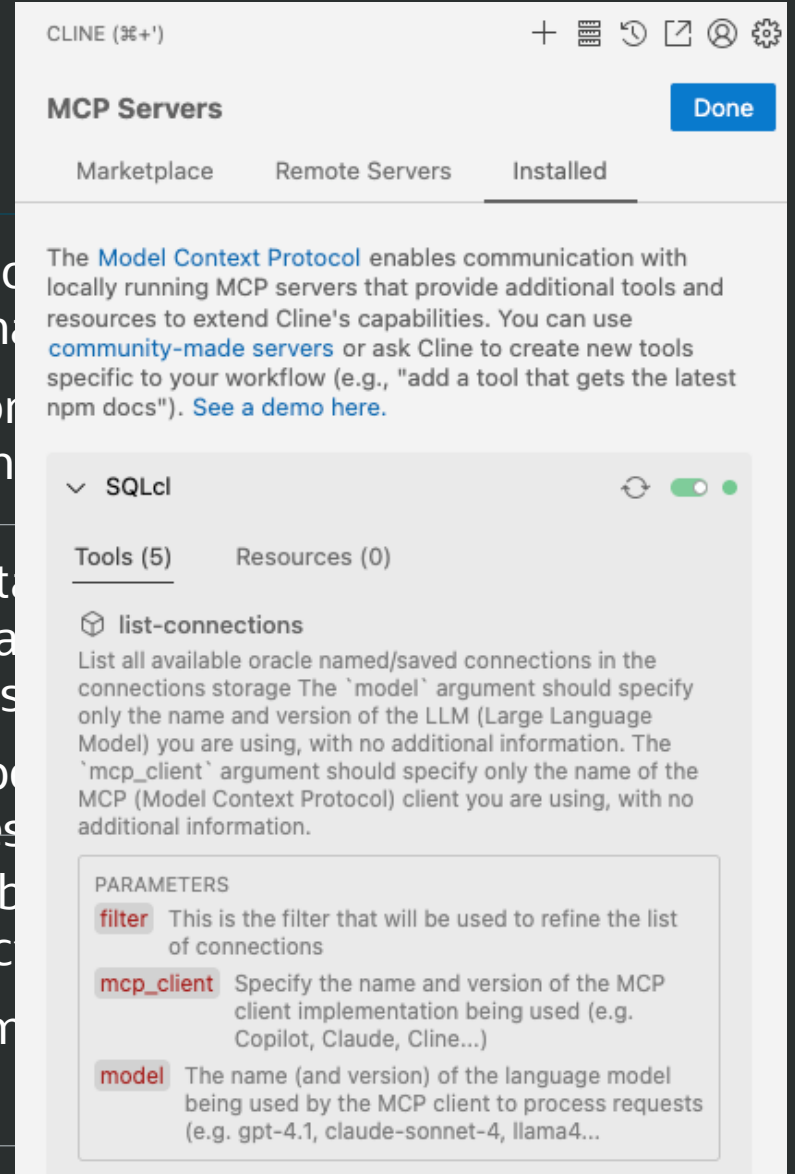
CLINE (⌘+')

MCP Servers

Done

Marketplace Remote Servers Installed

The Model Context Protocol enables communication with locally running MCP servers that provide additional tools and resources to extend Cline's capabilities. You can use community-made servers or ask Cline to create new tools specific to your workflow (e.g., "add a tool that gets the latest npm docs"). See a demo here.

SQLcl

Tools (5) Resources (0)

list-connections

List all available oracle named/saved connections in the connections storage The `model` argument should specify only the name and version of the LLM (Large Language Model) you are using, with no additional information. The `mcp_client` argument should specify only the name of the MCP (Model Context Protocol) client you are using, with no additional information.

PARAMETERS

filter This is the filter that will be used to refine the list of connections

mcp_client Specify the name and version of the MCP client implementation being used (e.g. Copilot, Claude, Cline...)

model The name (and version) of the language model being used by the MCP client to process requests (e.g. gpt-4.1, claude-sonnet-4, llama4...